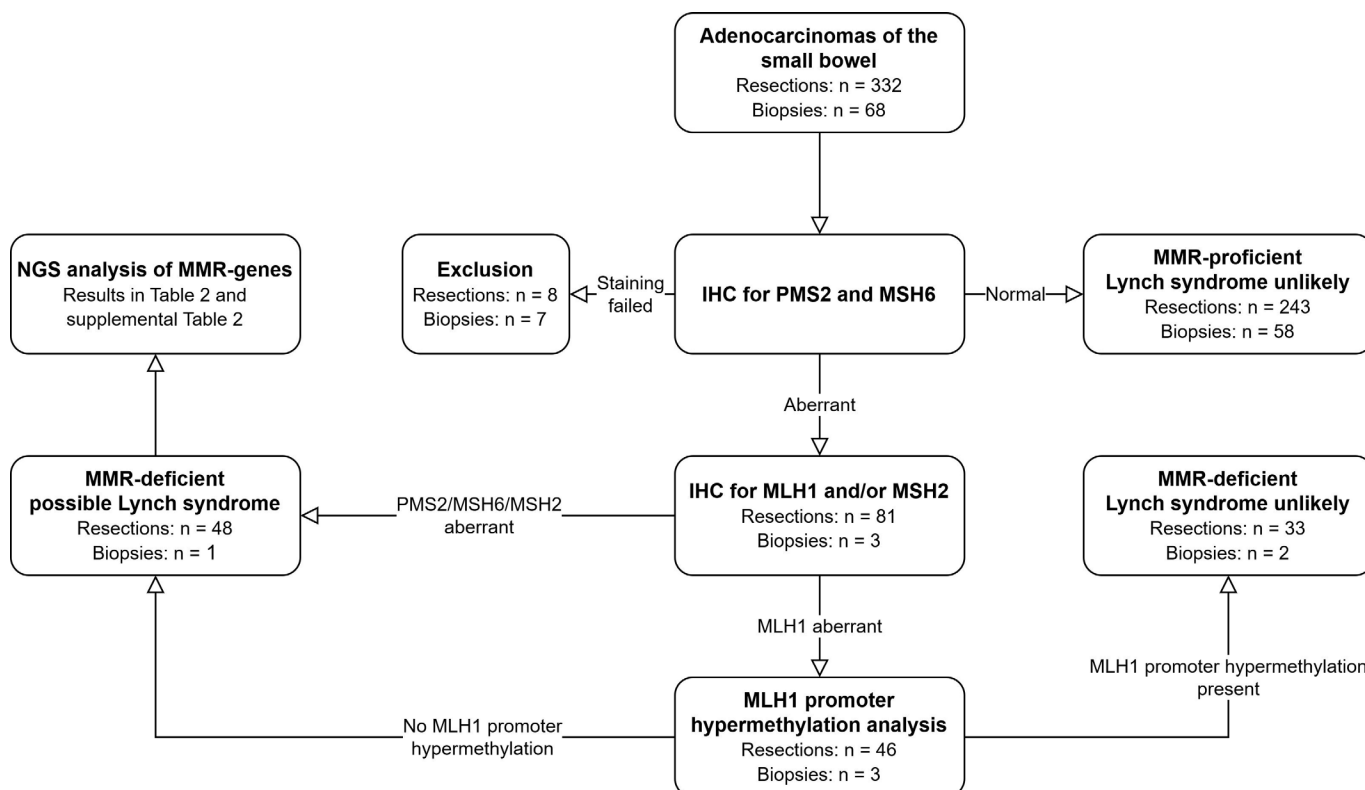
Adenocarcinomas of the small bowel
Resections: n = 332
Biopsies: n = 68

NGS analysis of MMR-genes
Results in Table 2 and supplemental Table 2

Exclusion
Resections: n = 8
Biopsies: n = 7

Staining failed

IHC for PMS2 and MSH6

Normal

MMR-proficient
Lynch syndrome unlikely
Resections: n = 243
Biopsies: n = 58

Aberrant

MMR-deficient
possible Lynch syndrome
Resections: n = 48
Biopsies: n = 1

PMS2/MSH6/MSH2 aberrant

IHC for MLH1 and/or MSH2
Resections: n = 81
Biopsies: n = 3

MMR-deficient
Lynch syndrome unlikely
Resections: n = 33
Biopsies: n = 2

MLH1 aberrant

MLH1 promoter hypermethylation present

No MLH1 promoter hypermethylation

MLH1 promoter hypermethylation analysis
Resections: n = 46
Biopsies: n = 3